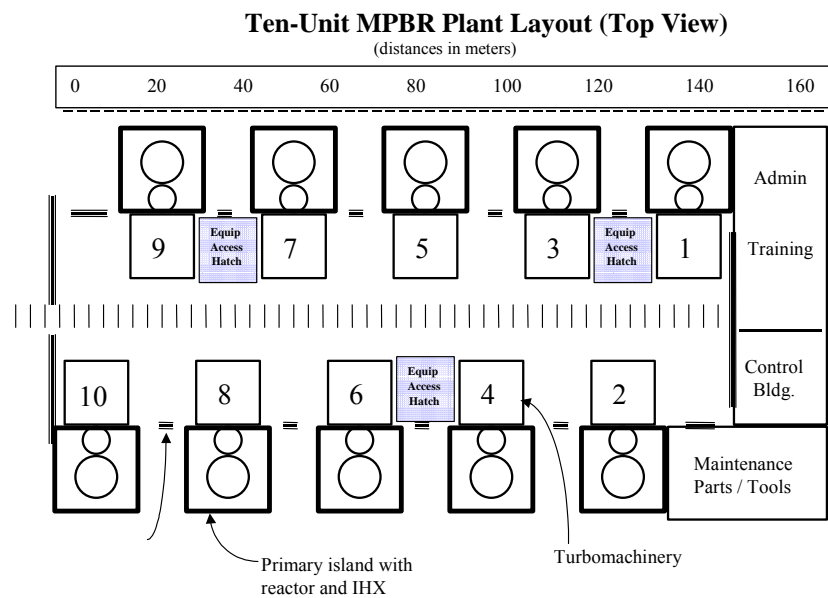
Ten-Unit MPBR Plant Layout (Top View)
(distances in meters)

0 20 40 60 80 100 120 140 160

9
Equip Access Hatch
7
5
3
Equip Access Hatch
1

Admin

Training

Control Bldg.

10
8
6
Equip Access Hatch
4
2

Maintenance Parts / Tools

Primary island with reactor and IHX

Turbomachinery